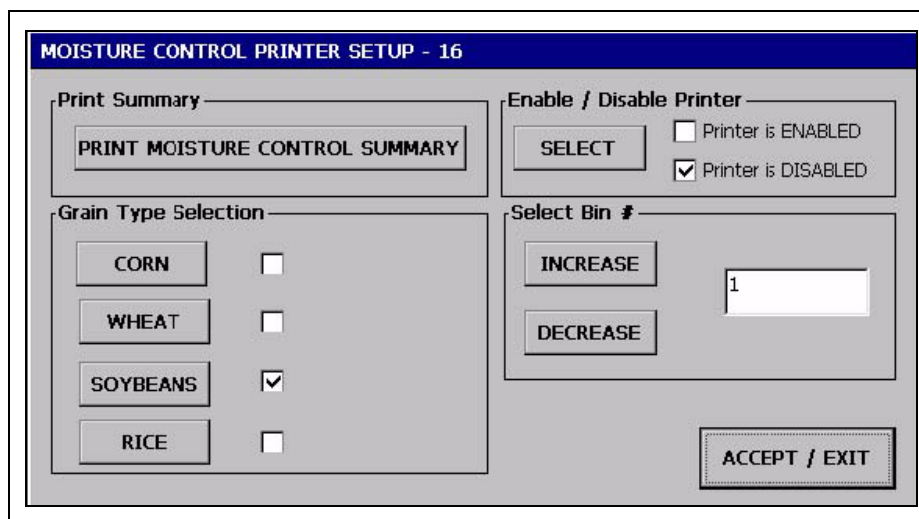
MOISTURE CONTROL PRINTER SETUP - 16

Print Summary

PRINT MOISTURE CONTROL SUMMARY

Enable / Disable Printer

SELECT

Printer is ENABLED

Printer is DISABLED

Grain Type Selection

CORN

WHEAT

SOYBEANS

RICE

Select Bin #

INCREASE

DECREASE

1

ACCEPT / EXIT